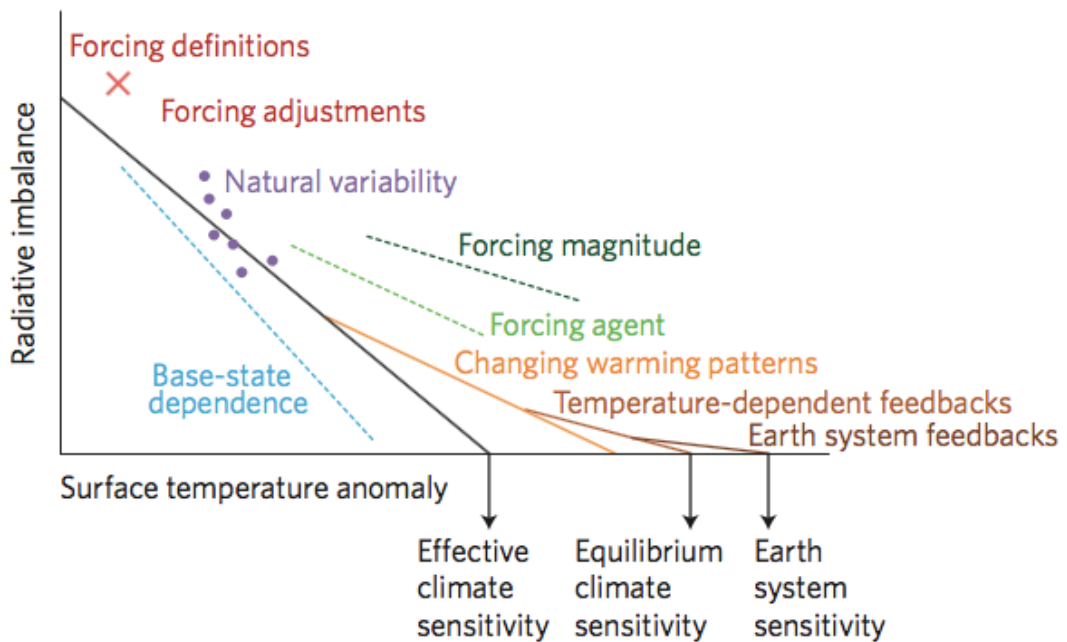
Forcing definitions
Forcing adjustments
Radiative imbalance
Natural variability
Forcing magnitude
Forcing agent
Changing warming patterns
Base-state dependence
Temperature-dependent feedbacks
Earth system feedbacks
Surface temperature anomaly
Effective climate sensitivity
Equilibrium climate sensitivity
Earth system sensitivity